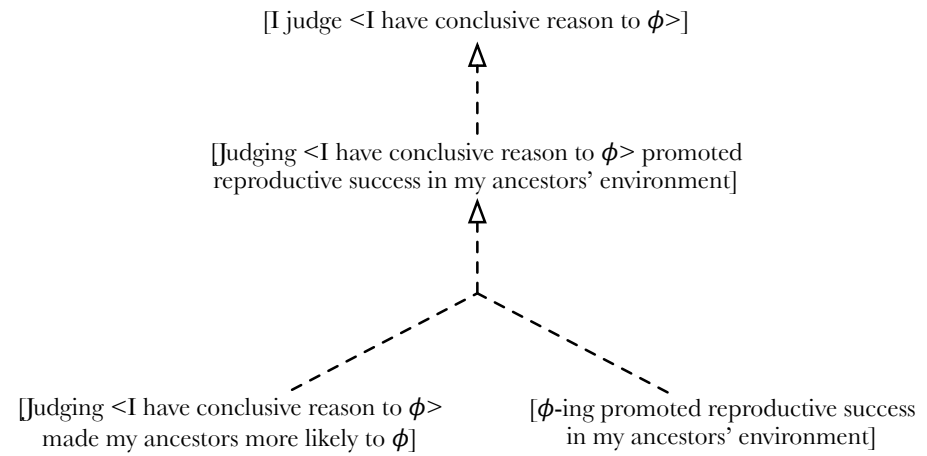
[I judge <I have conclusive reason to $\phi$>]

[Judging <I have conclusive reason to $\phi$> promoted reproductive success in my ancestors' environment]

[Judging <I have conclusive reason to $\phi$> made my ancestors more likely to $\phi$]

[$\phi$-ing promoted reproductive success in my ancestors' environment]